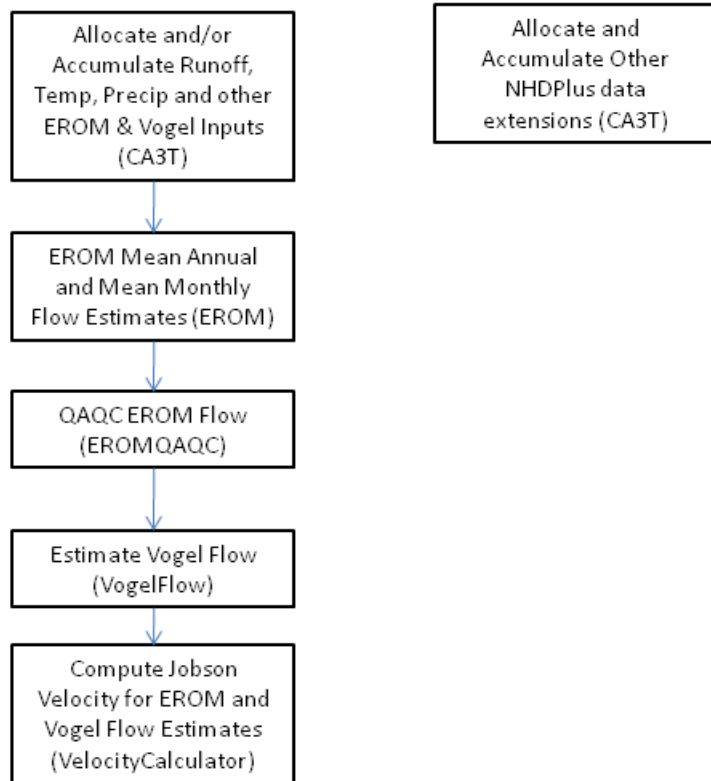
Allocate and/or Accumulate Runoff, Temp, Precip and other EROM & Vogel Inputs (CA3T)

EROM Mean Annual and Mean Monthly Flow Estimates (EROM)

QAQC EROM Flow (EROMQAQC)

Estimate Vogel Flow (VogelFlow)

Compute Jobson Velocity for EROM and Vogel Flow Estimates (VelocityCalculator)

Allocate and Accumulate Other NHDPlus data extensions (CA3T)